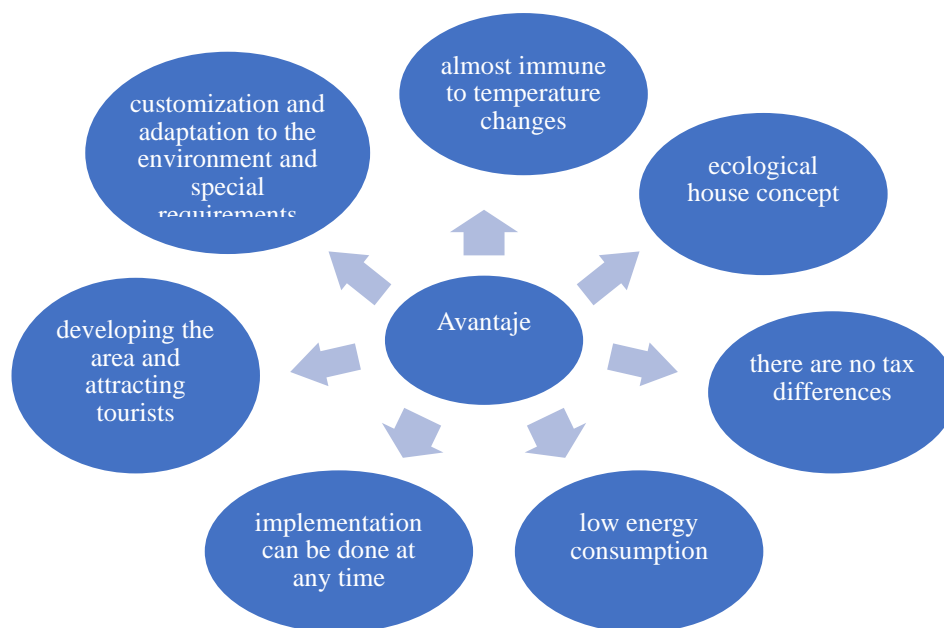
Avantaje

almost immune to temperature changes

ecological house concept

there are no tax differences

low energy consumption

implementation can be done at any time

developing the area and attracting tourists

customization and adaptation to the environment and special requirements